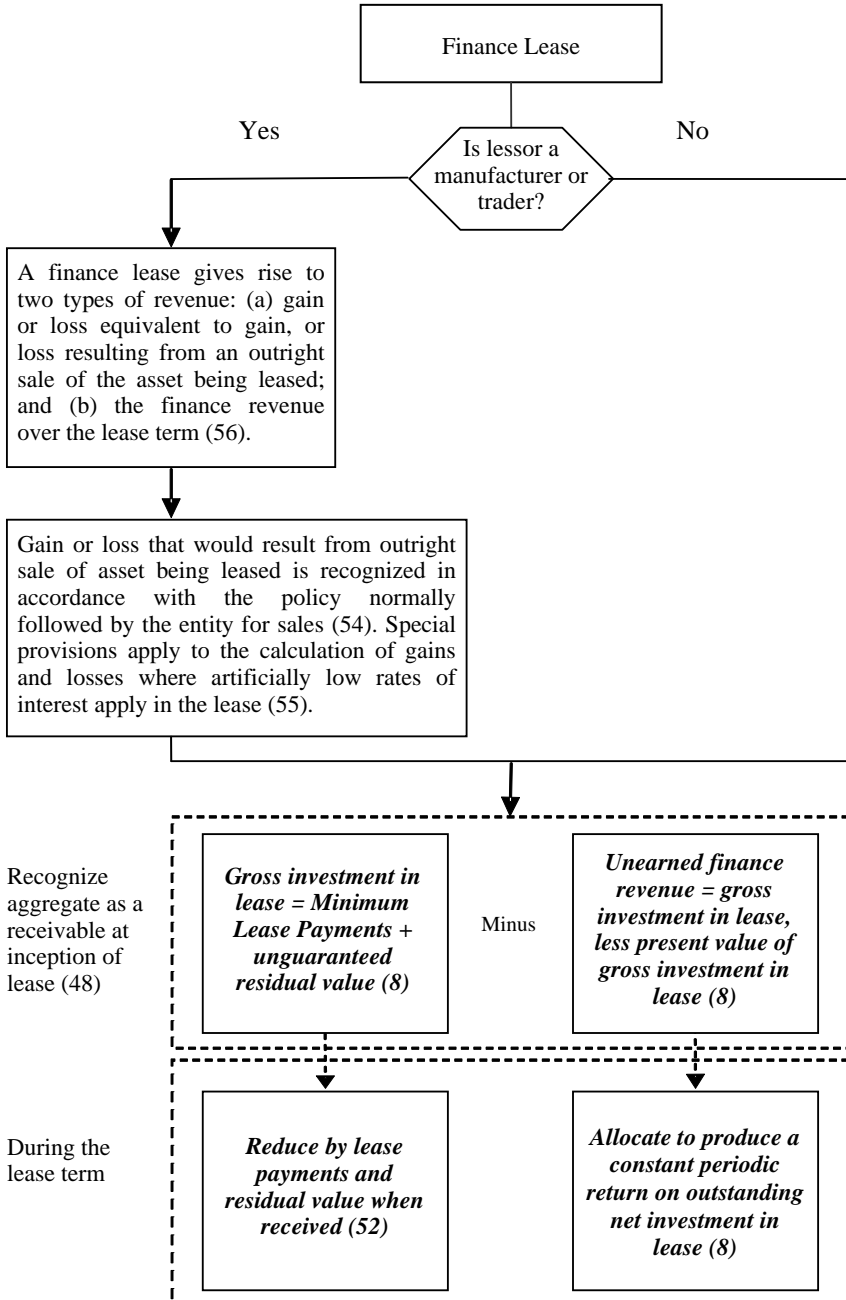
Finance Lease

Yes

Is lessor a manufacturer or trader?

No

A finance lease gives rise to two types of revenue: (a) gain or loss equivalent to gain, or loss resulting from an outright sale of the asset being leased; and (b) the finance revenue over the lease term (56).

Gain or loss that would result from outright sale of asset being leased is recognized in accordance with the policy normally followed by the entity for sales (54). Special provisions apply to the calculation of gains and losses where artificially low rates of interest apply in the lease (55).

Recognize aggregate as a receivable at inception of lease (48)

Gross investment in lease = Minimum Lease Payments + unguaranteed residual value (8)

Minus

Unearned finance revenue = gross investment in lease, less present value of gross investment in lease (8)

During the lease term

Reduce by lease payments and residual value when received (52)

Allocate to produce a constant periodic return on outstanding net investment in lease (8)